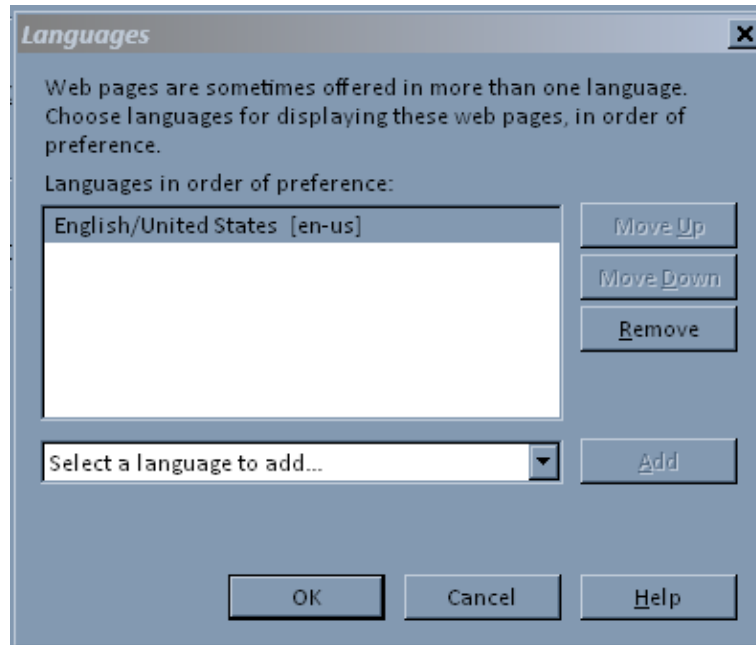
Languages

Web pages are sometimes offered in more than one language. Choose languages for displaying these web pages, in order of preference.

Languages in order of preference:

English/United States [en-us]

Move Up

Move Down

Remove

Select a language to add...

Add

OK

Cancel

Help